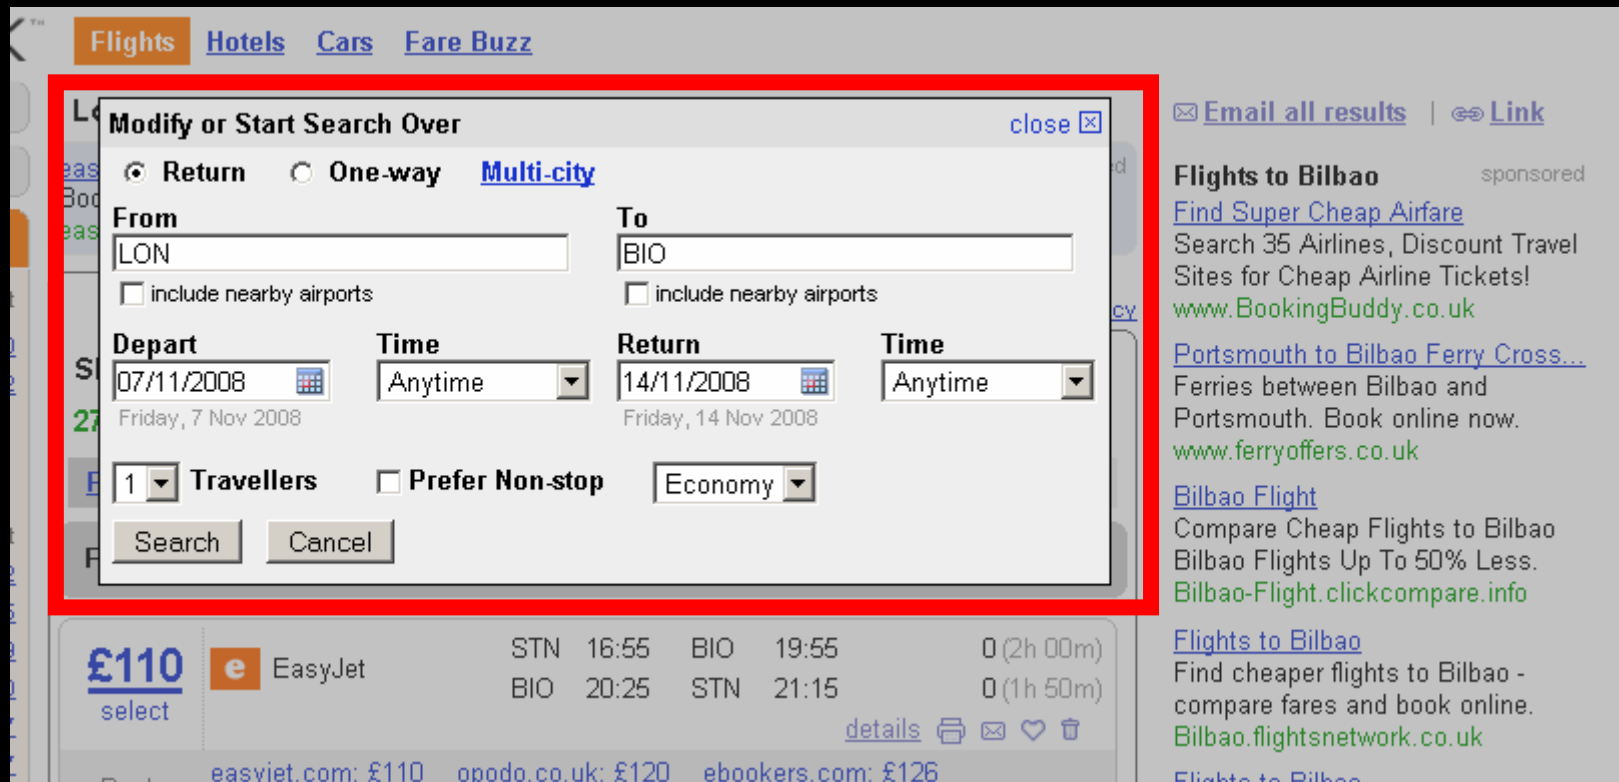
Flights Hotels Cars Fare Buzz

Modify or Start Search Over close

Return One-way Multi-city

From
LON
include nearby airports

To
BIO
include nearby airports

Depart
07/11/2008
Friday, 7 Nov 2008

Time
Anytime

Return
14/11/2008
Friday, 14 Nov 2008

Time
Anytime

1 Travellers Prefer Non-stop Economy

Search Cancel

£110
select

e EasyJet

| STN | 16:55 | BIO | 19:55 | 0 (2h 00m) |
|---|---|---|---|---|
| BIO | 20:25 | STN | 21:15 | 0 (1h 50m) |

details

easyjet.com: £110 opodo.co.uk: £120 ebookers.com: £126

Email all results | Link

Flights to Bilbao sponsored

Find Super Cheap Airfare
Search 35 Airlines, Discount Travel Sites for Cheap Airline Tickets!
www.BookingBuddy.co.uk

Portsmouth to Bilbao Ferry Cross...
Ferries between Bilbao and Portsmouth. Book online now.
www.ferryoffers.co.uk

Bilbao Flight
Compare Cheap Flights to Bilbao Bilbao Flights Up To 50% Less.
Bilbao-Flight.clickcompare.info

Flights to Bilbao
Find cheaper flights to Bilbao - compare fares and book online.
Bilbao.flightsnetwork.co.uk

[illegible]